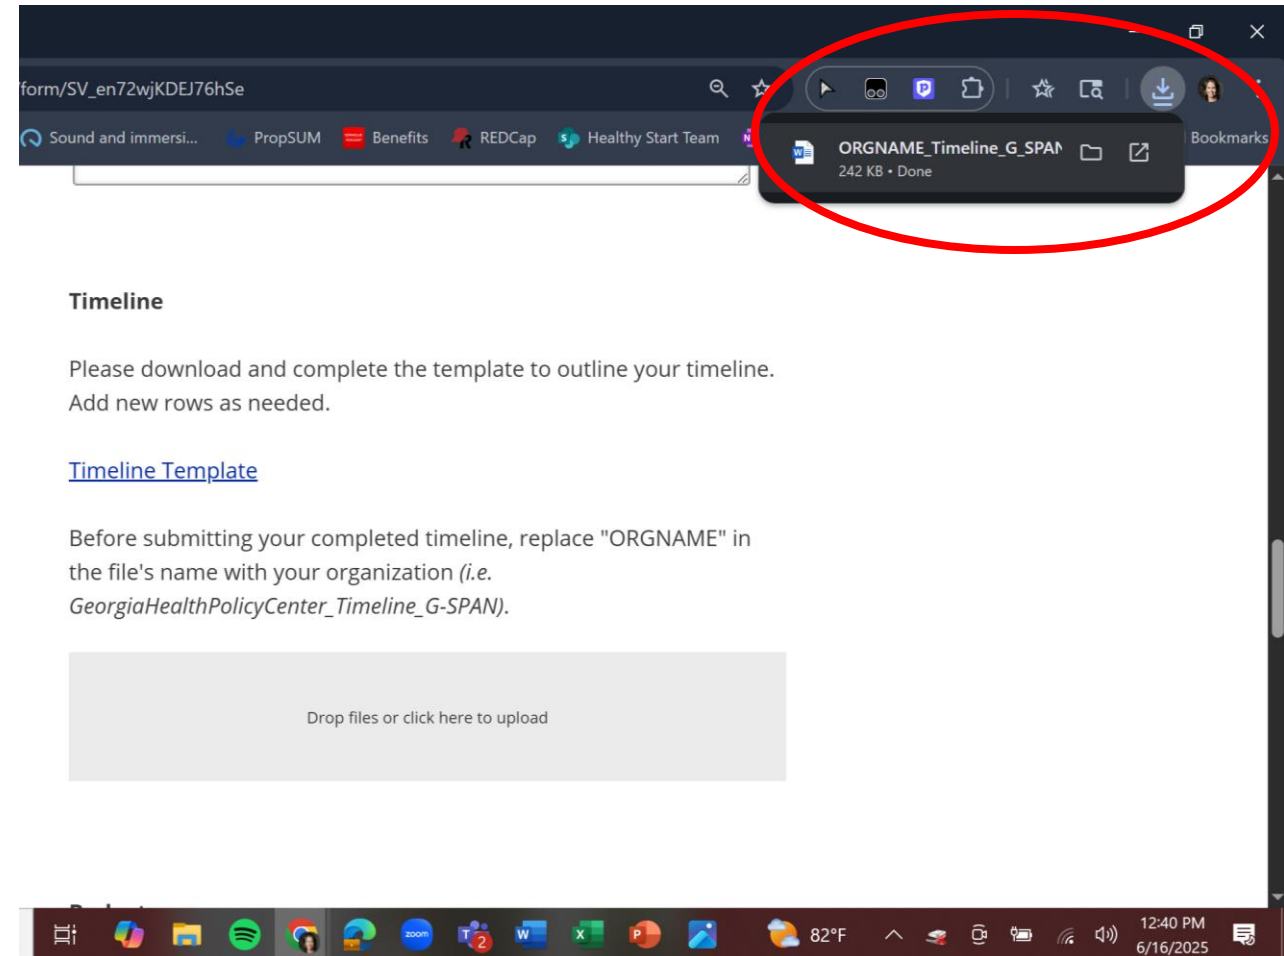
form/SV_en72wjKDEJ76hSe

Sound and immersi... PropSUM Benefits REDCap Healthy Start Team Bookmarks

ORGNAME_Timeline_G_SPAN
242 KB • Done

Timeline

Please download and complete the template to outline your timeline. Add new rows as needed.

Timeline Template

Before submitting your completed timeline, replace "ORGNAME" in the file's name with your organization *(i.e. GeorgiaHealthPolicyCenter_Timeline_G-SPAN)*.

Drop files or click here to upload

zoom

2

82°F

12:40 PM
6/16/2025